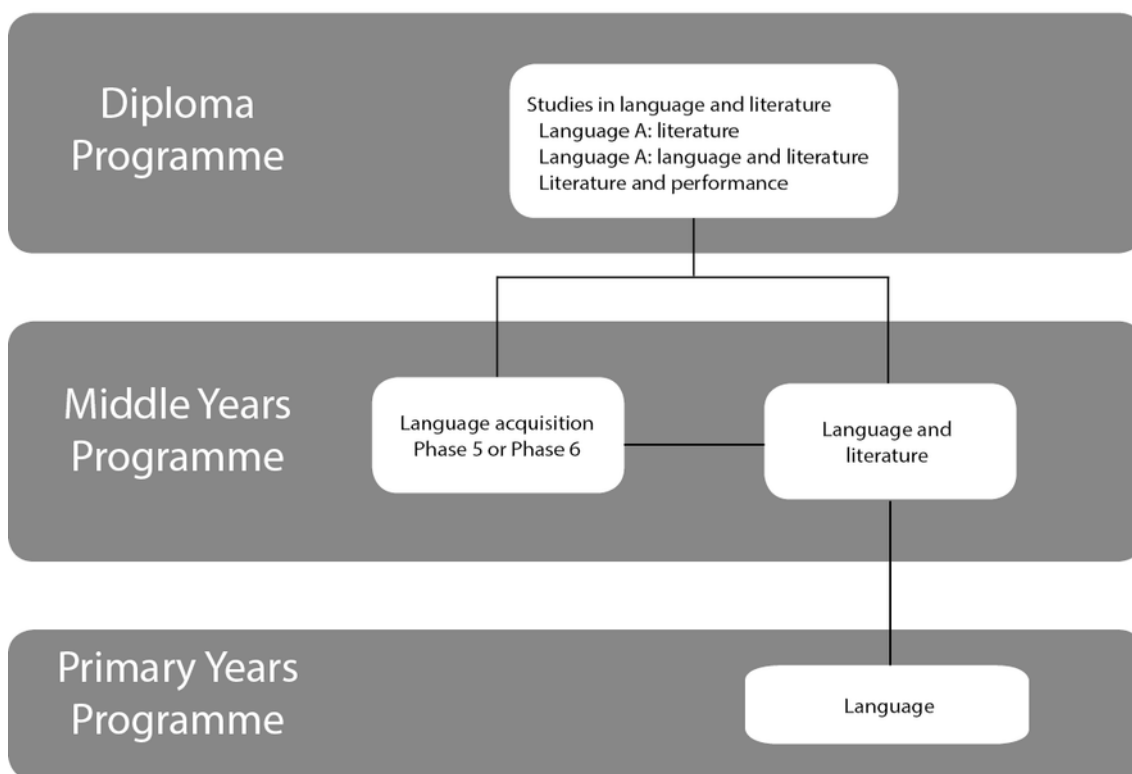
Diploma Programme

Studies in language and literature
Language A: literature
Language A: language and literature
Literature and performance

Middle Years Programme

Language acquisition Phase 5 or Phase 6

Language and literature

Primary Years Programme

Language